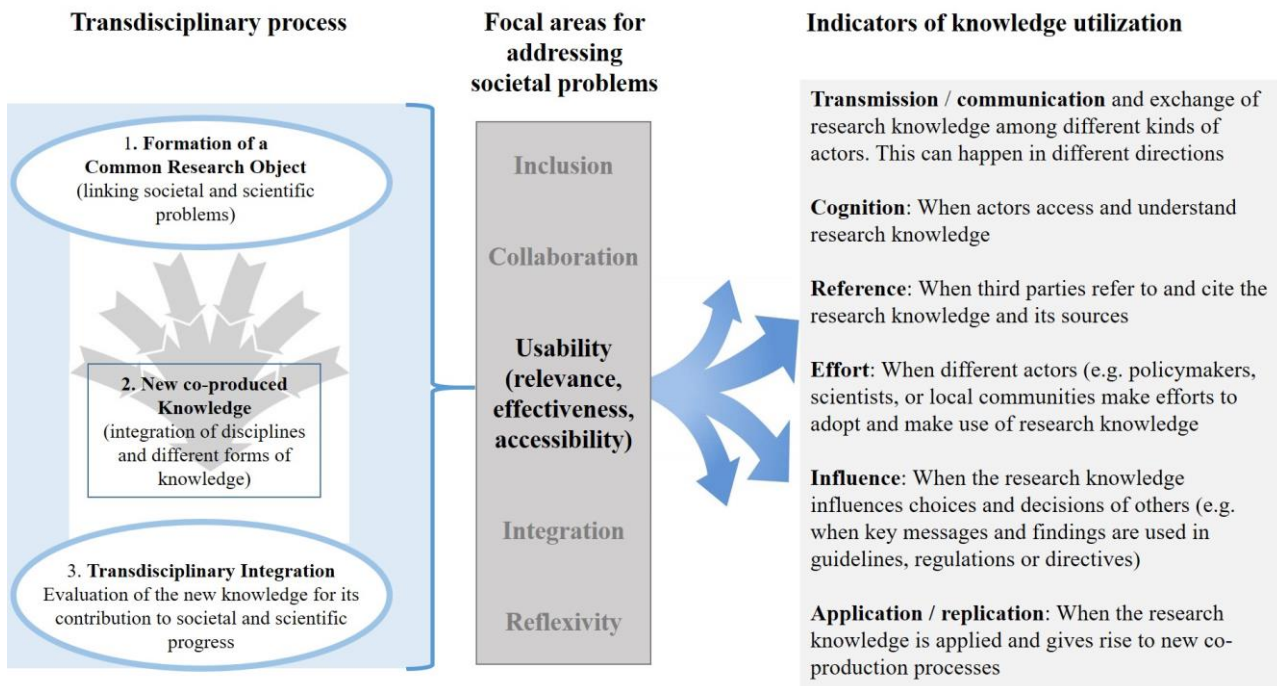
Transdisciplinary process

1. Formation of a Common Research Object (linking societal and scientific problems)

2. New co-produced Knowledge (integration of disciplines and different forms of knowledge)

3. Transdisciplinary Integration Evaluation of the new knowledge for its contribution to societal and scientific progress

Focal areas for addressing societal problems

Inclusion

Collaboration

Usability (relevance, effectiveness, accessibility)

Integration

Reflexivity

Indicators of knowledge utilization

Transmission / communication and exchange of research knowledge among different kinds of actors. This can happen in different directions

Cognition: When actors access and understand research knowledge

Reference: When third parties refer to and cite the research knowledge and its sources

Effort: When different actors (e.g. policymakers, scientists, or local communities make efforts to adopt and make use of research knowledge

Influence: When the research knowledge influences choices and decisions of others (e.g. when key messages and findings are used in guidelines, regulations or directives)

Application / replication: When the research knowledge is applied and gives rise to new co-production processes